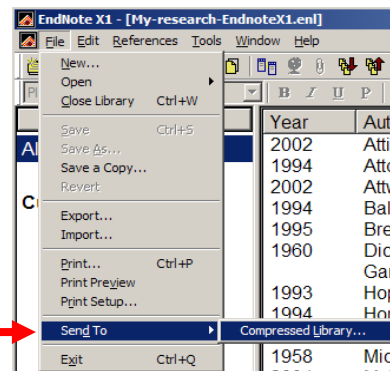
EndNote X1 - [My-research-EndnoteX1.enl]

File Edit References Tools Window Help

New...
Open
Close Library Ctrl+W
Save Ctrl+S
Save As...
Save a Copy...
Revert
Export...
Import...
Print... Ctrl+P
Print Preview
Print Setup...
Send To
Exit Ctrl+Q

Compressed Library...

Pl
Al
Co

B I U P

| Year | Aut |
|---|---|
| 2002 | Atti |
| 1994 | Atto |
| 2002 | Attv |
| 1994 | Bal |
| 1995 | Bre |
| 1960 | Dic |
| | Gar |
| 1993 | Hop |
| 1994 | Hor |
| 1958 | Mic |